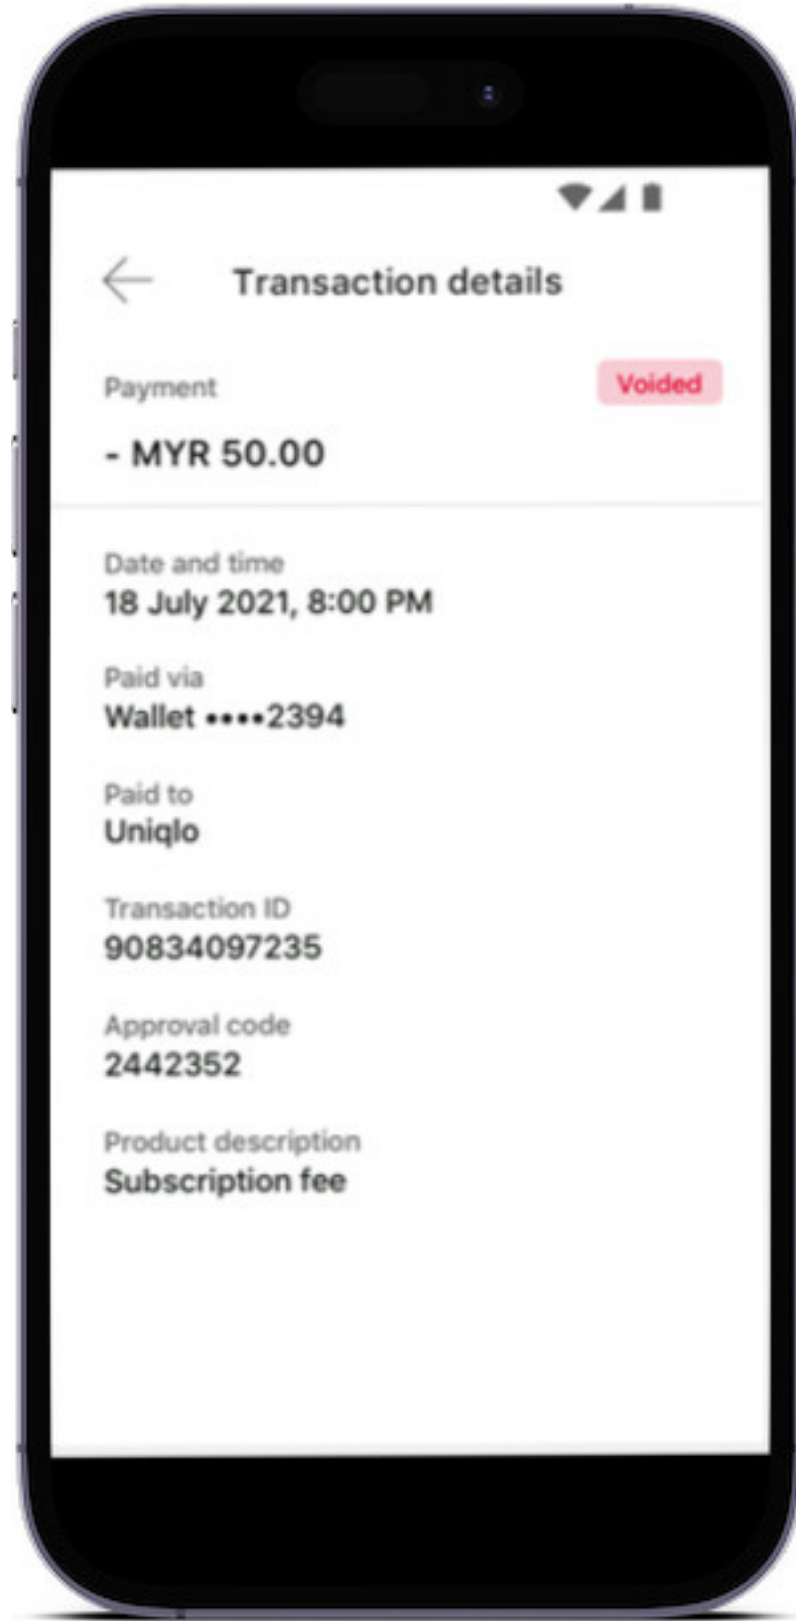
Transaction details

Payment

Voided

- MYR 50.00

Date and time
18 July 2021, 8:00 PM

Paid via
Wallet ••••2394

Paid to
Uniqlo

Transaction ID
90834097235

Approval code
2442352

Product description
Subscription fee